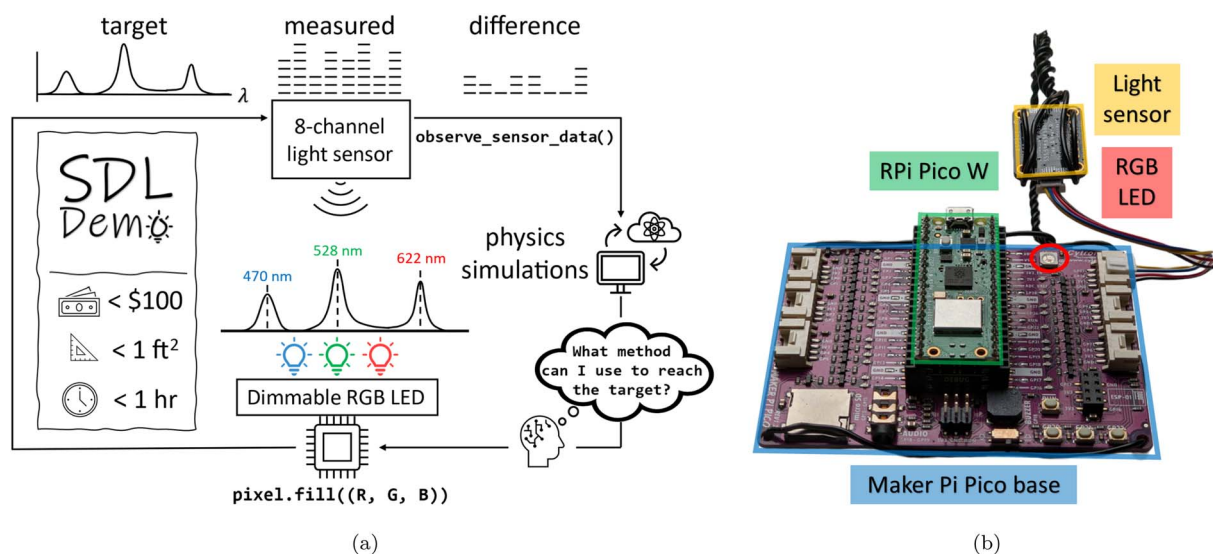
target

measured

difference

$\lambda$

8-channel light sensor

observe_sensor_data()

SDL Demo

< \$100

< 1 ft$^2$

< 1 hr

470 nm

528 nm

622 nm

physics simulations

What method can I use to reach the target?

Dimmable RGB LED

pixel.fill((R, G, B))

(a)

Light sensor

RPi Pico W

RGB LED

Maker Pi Pico base

(b)